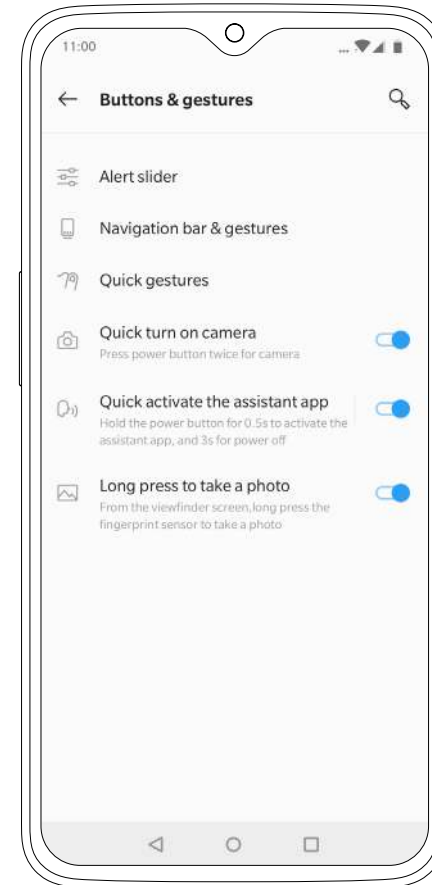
11:00

Buttons & gestures

Alert slider

Navigation bar & gestures

Quick gestures

Quick turn on camera
Press power button twice for camera

Quick activate the assistant app
Hold the power button for 0.5s to activate the assistant app, and 3s for power off

Long press to take a photo
From the viewfinder screen, long press the fingerprint sensor to take a photo